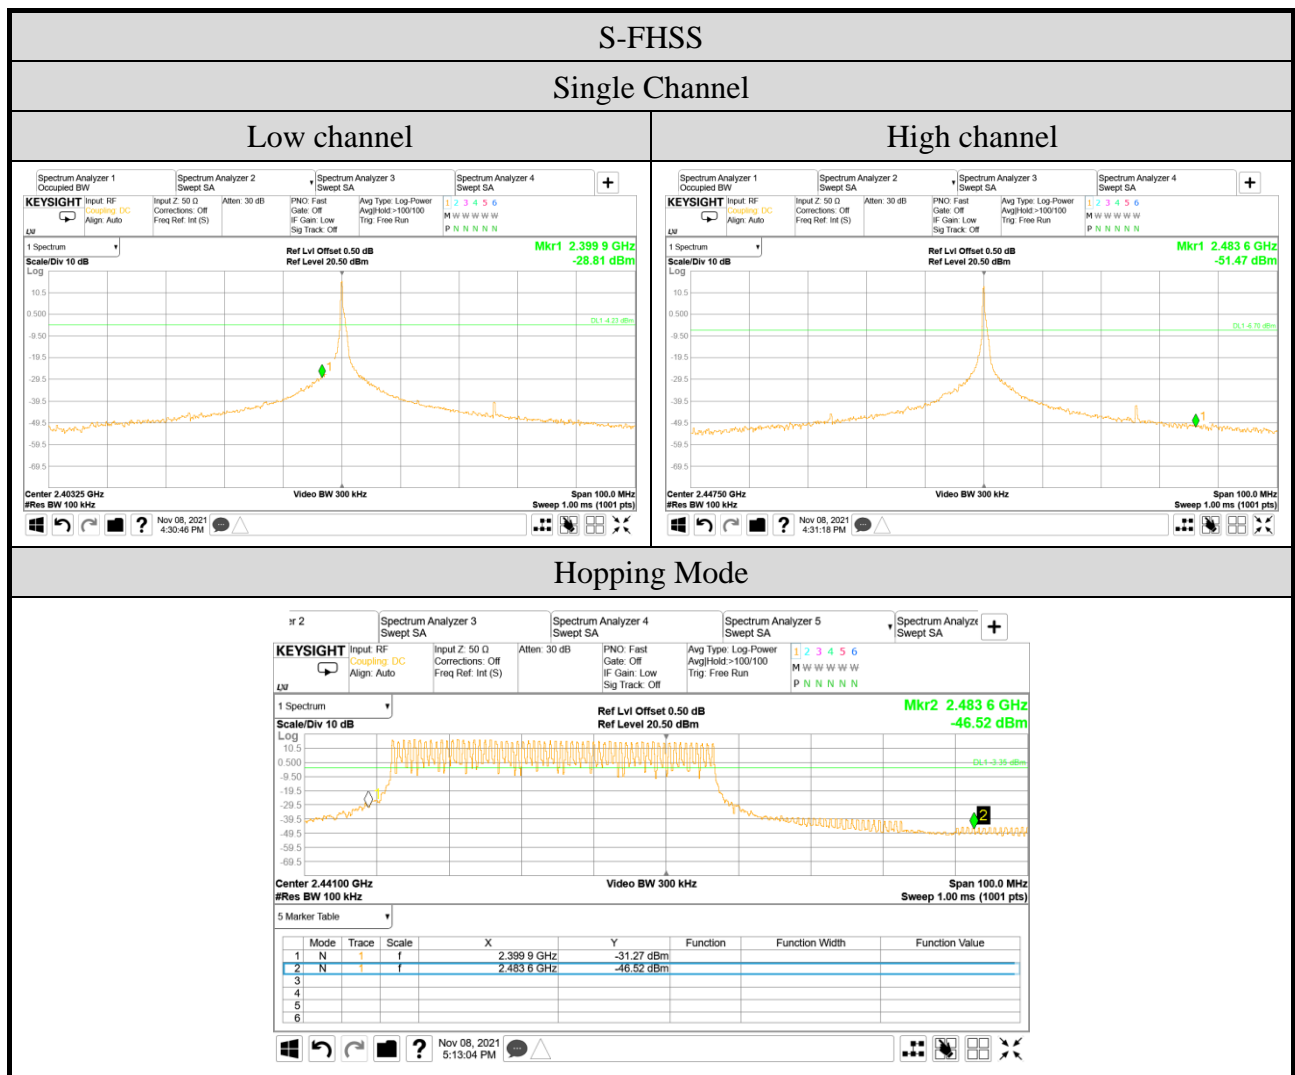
S-FHSS

Single Channel

Low channel

High channel

Spectrum Analyzer 1
Occupied BW
Spectrum Analyzer 2
Swept SA
Spectrum Analyzer 3
Swept SA
Spectrum Analyzer 4
Swept SA
+

KEYSIGHT Input: RF Coupling: DC Align: Auto
Input Z: 50 Ω Corrections: Off Freq Ref: Int (S)
Atten: 30 dB
PNO: Fast Gate: Off IF Gain: Low Sig Track: Off
Avg Type: Log-Power Avg|Hold:>100/100 Trig: Free Run
1 2 3 4 5 6
M W W W W W
P N N N N N

1 Spectrum
Scale/Div 10 dB
Log
Ref Lvl Offset 0.50 dB
Ref Level 20.50 dBm
Mkr1 2.399 9 GHz
-28.81 dBm

10.5
0.500
-9.50
-19.5
-29.5
-39.5
-49.5
-59.5
-69.5
DL1 -4.23 dBm

Center 2.40325 GHz
#Res BW 100 kHz
Video BW 300 kHz
Span 100.0 MHz
Sweep 1.00 ms (1001 pts)
Nov 08, 2021
4:30:46 PM

Spectrum Analyzer 1
Occupied BW
Spectrum Analyzer 2
Swept SA
Spectrum Analyzer 3
Swept SA
Spectrum Analyzer 4
Swept SA
+

KEYSIGHT Input: RF Coupling: DC Align: Auto
Input Z: 50 Ω Corrections: Off Freq Ref: Int (S)
Atten: 30 dB
PNO: Fast Gate: Off IF Gain: Low Sig Track: Off
Avg Type: Log-Power Avg|Hold:>100/100 Trig: Free Run
1 2 3 4 5 6
M W W W W W
P N N N N N

1 Spectrum
Scale/Div 10 dB
Log
Ref Lvl Offset 0.50 dB
Ref Level 20.50 dBm
Mkr1 2.483 6 GHz
-51.47 dBm

10.5
0.500
-9.50
-19.5
-29.5
-39.5
-49.5
-59.5
-69.5
DL1 -6.75 dBm

Center 2.44750 GHz
#Res BW 100 kHz
Video BW 300 kHz
Span 100.0 MHz
Sweep 1.00 ms (1001 pts)
Nov 08, 2021
4:31:18 PM

Hopping Mode

er 2
Spectrum Analyzer 3
Swept SA
Spectrum Analyzer 4
Swept SA
Spectrum Analyzer 5
Swept SA
Spectrum Analyze
Swept SA
+

KEYSIGHT Input: RF Coupling: DC Align: Auto
Input Z: 50 Ω Corrections: Off Freq Ref: Int (S)
Atten: 30 dB
PNO: Fast Gate: Off IF Gain: Low Sig Track: Off
Avg Type: Log-Power Avg|Hold:>100/100 Trig: Free Run
1 2 3 4 5 6
M W W W W W
P N N N N N

1 Spectrum
Scale/Div 10 dB
Log
Ref Lvl Offset 0.50 dB
Ref Level 20.50 dBm
Mkr2 2.483 6 GHz
-46.52 dBm

10.5
0.500
-9.50
-19.5
-29.5
-39.5
-49.5
-59.5
-69.5
DL1 -3.35 dBm

Center 2.44100 GHz
#Res BW 100 kHz
Video BW 300 kHz
Span 100.0 MHz
Sweep 1.00 ms (1001 pts)

5 Marker Table

| | Mode | Trace | Scale | X | Y | Function | Function Width | Function Value |
|---|---|---|---|---|---|---|---|---|
| 1 | N | 1 | f | 2.399 9 GHz | -31.27 dBm | | | |
| 2 | N | 1 | f | 2.483 6 GHz | -46.52 dBm | | | |
| 3 | | | | | | | | |
| 4 | | | | | | | | |
| 5 | | | | | | | | |
| 6 | | | | | | | | |

Nov 08, 2021
5:13:04 PM